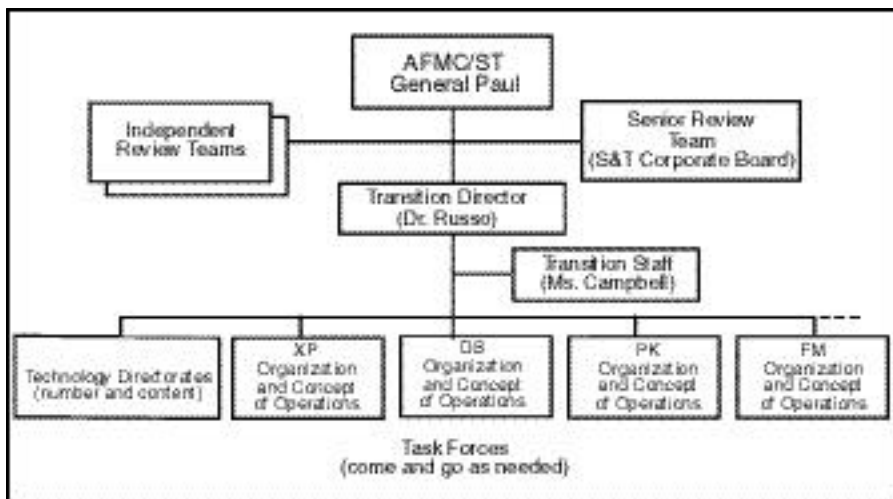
AFMC/ST
General Paul

Independent Review Teams

Senior Review Team (S&T Corporate Board)

Transition Director (Dr. Russo)

Transition Staff (Ms. Campbell)

Technology Directorates (number and content)

XP Organization and Concept of Operations

DS Organization and Concept of Operations

PK Organization and Concept of Operations

FM Organization and Concept of Operations

Task Forces
(come and go as needed)